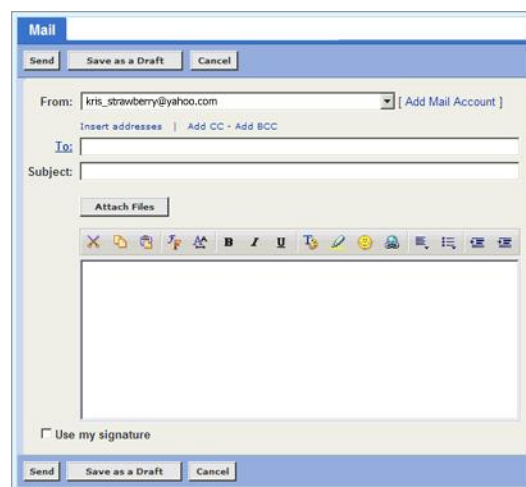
Mail

Send | Save as a Draft | Cancel

From: kris_strawberry@yahoo.com [ Add Mail Account ]

Insert addresses | Add CC - Add BCC

To:

Subject:

Attach Files

B I U

Use my signature

Send | Save as a Draft | Cancel